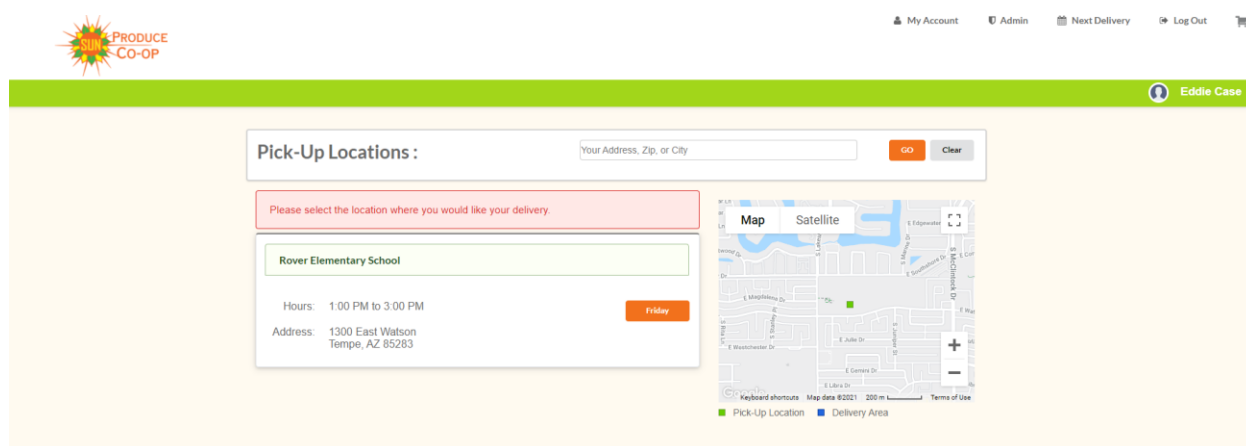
SUN PRODUCE CO-OP

My Account Admin Next Delivery Log Out

Eddie Case

Pick-Up Locations :

Your Address, Zip, or City

GO Clear

Please select the location where you would like your delivery.

Rover Elementary School

Hours: 1:00 PM to 3:00 PM

Friday

Address: 1300 East Watson
Tempe, AZ 85283

Map Satellite

E Edgewater
S McClintock Dr
E Southshore Dr
E Magdalena Dr
E Westchester Dr
E Julie Dr
E Gemini Dr
E Libra Dr
S Juniper St
S Stanley Pl
S Rita Ln

+
−

Google
Keyboard shortcuts Map data ©2021 200 m Terms of Use

Pick-Up Location Delivery Area